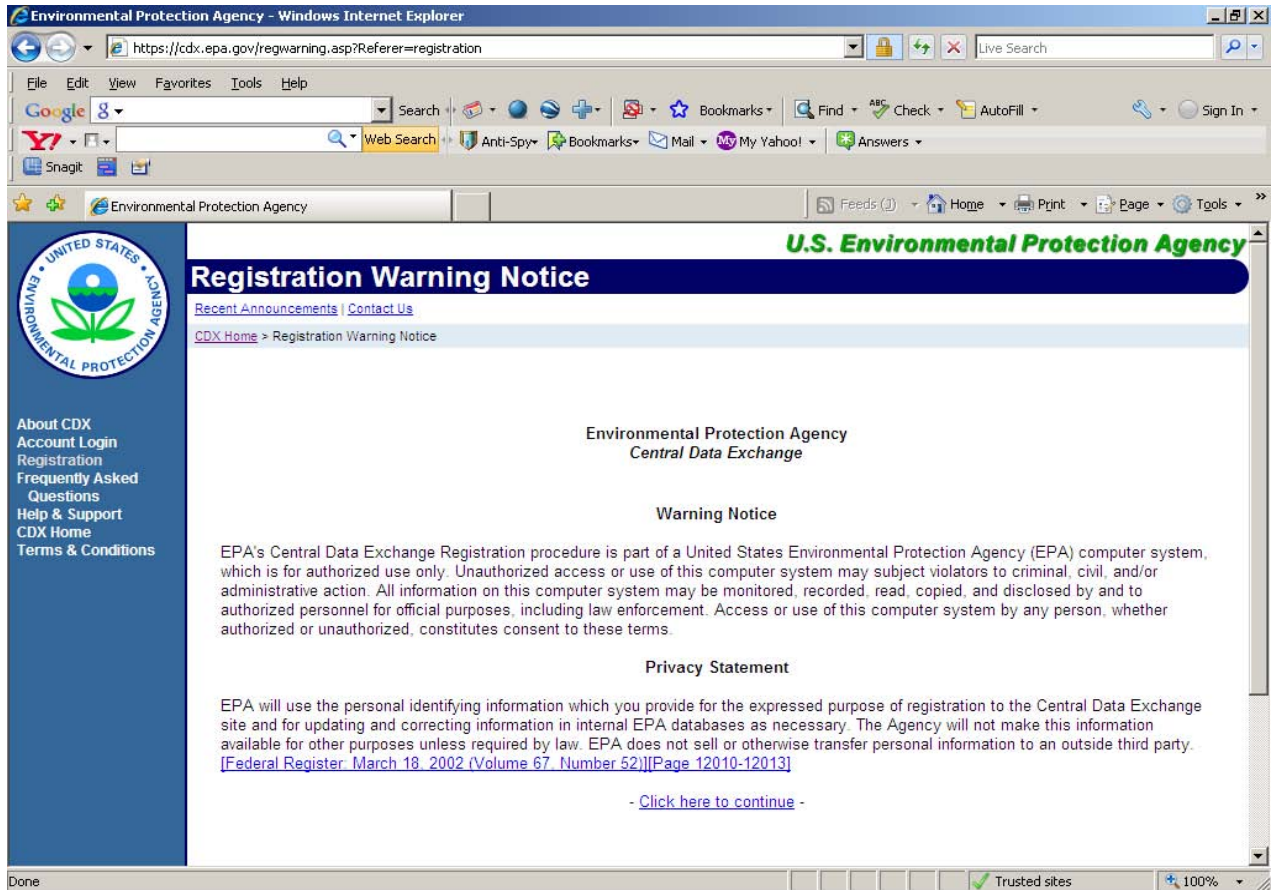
Environmental Protection Agency - Windows Internet Explorer

https://cdx.epa.gov/regwarning.asp?Referer=registration

Live Search

File Edit View Favorites Tools Help

Google 8 Search Bookmarks Find Check AutoFill Sign In

Web Search Anti-Spy Bookmarks Mail My Yahoo! Answers

Snagit

Environmental Protection Agency

Feeds (J) Home Print Page Tools

UNITED STATES ENVIRONMENTAL PROTECTION AGENCY

U.S. Environmental Protection Agency

Registration Warning Notice

Recent Announcements | Contact Us

CDX Home > Registration Warning Notice

About CDX
Account Login
Registration
Frequently Asked Questions
Help & Support
CDX Home
Terms & Conditions

Environmental Protection Agency
Central Data Exchange

Warning Notice

EPA's Central Data Exchange Registration procedure is part of a United States Environmental Protection Agency (EPA) computer system, which is for authorized use only. Unauthorized access or use of this computer system may subject violators to criminal, civil, and/or administrative action. All information on this computer system may be monitored, recorded, read, copied, and disclosed by and to authorized personnel for official purposes, including law enforcement. Access or use of this computer system by any person, whether authorized or unauthorized, constitutes consent to these terms.

Privacy Statement

EPA will use the personal identifying information which you provide for the expressed purpose of registration to the Central Data Exchange site and for updating and correcting information in internal EPA databases as necessary. The Agency will not make this information available for other purposes unless required by law. EPA does not sell or otherwise transfer personal information to an outside third party. [Federal Register: March 18, 2002 (Volume 67, Number 52)][Page 12010-12013]

- Click here to continue -

Done

Trusted sites

100%